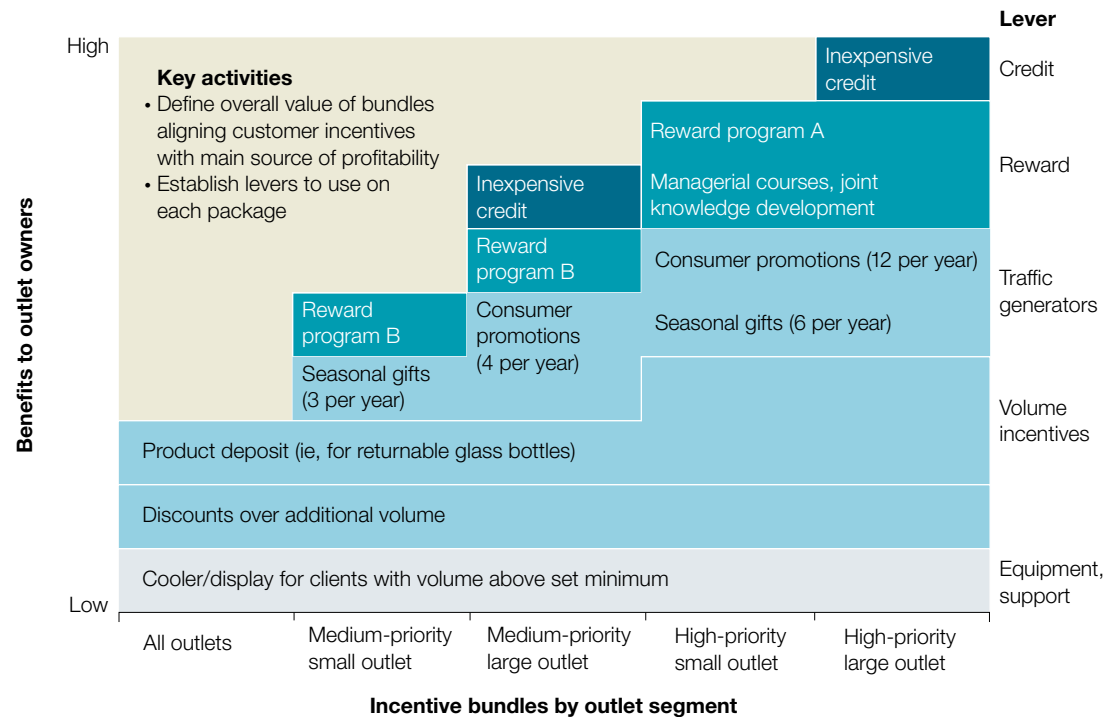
Benefits to outlet owners

High

Key activities
• Define overall value of bundles aligning customer incentives with main source of profitability
• Establish levers to use on each package

Inexpensive credit

Reward program A

Managerial courses, joint knowledge development

Inexpensive credit

Reward program B

Consumer promotions (12 per year)

Seasonal gifts (6 per year)

Reward program B

Consumer promotions (4 per year)

Seasonal gifts (3 per year)

Product deposit (ie, for returnable glass bottles)

Discounts over additional volume

Cooler/display for clients with volume above set minimum

Low

Lever

Credit

Reward

Traffic generators

Volume incentives

Equipment, support

All outlets

Medium-priority small outlet

Medium-priority large outlet

High-priority small outlet

High-priority large outlet

Incentive bundles by outlet segment